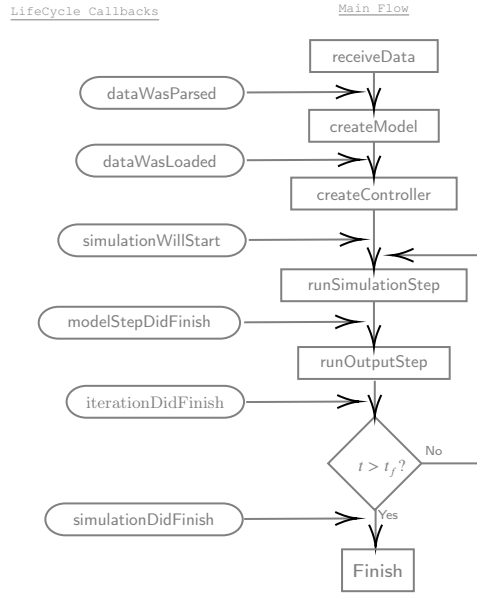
LifeCycle Callbacks

Main Flow

receiveData

dataWasParsed

createModel

dataWasLoaded

createController

simulationWillStart

runSimulationStep

modelStepDidFinish

runOutputStep

iterationDidFinish

$t > t_f$?

No

simulationDidFinish

Yes

Finish